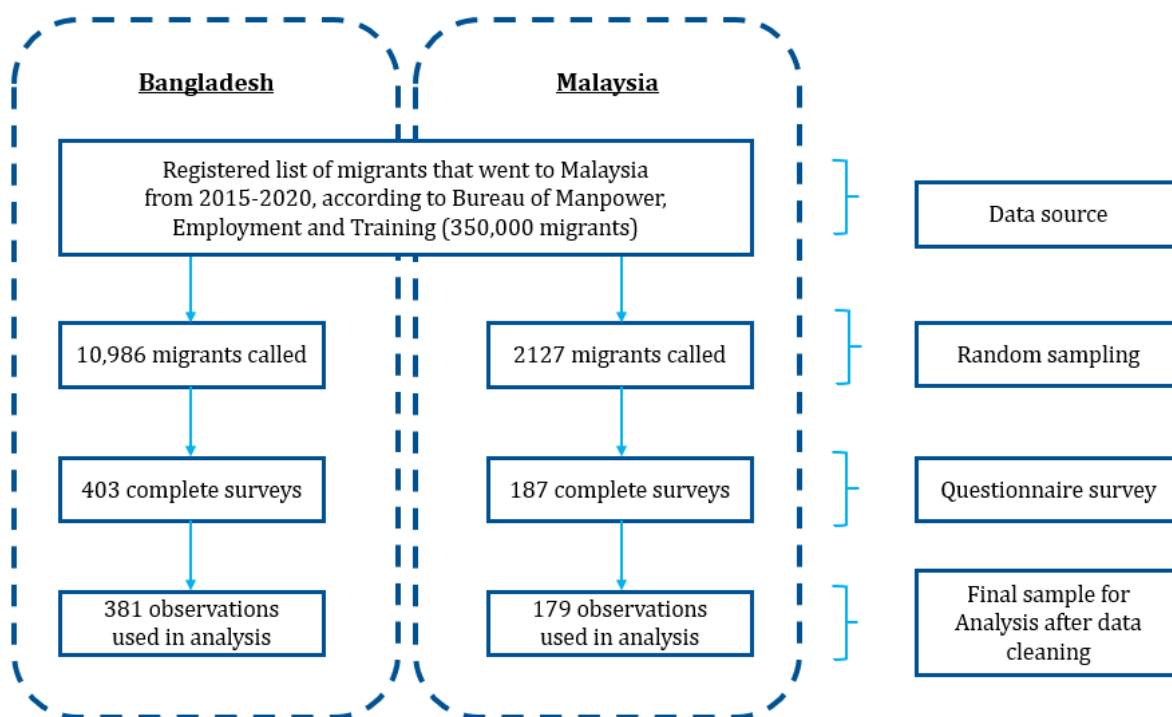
Bangladesh

Malaysia

Registered list of migrants that went to Malaysia from 2015-2020, according to Bureau of Manpower, Employment and Training (350,000 migrants)

Data source

10,986 migrants called

2127 migrants called

Random sampling

403 complete surveys

187 complete surveys

Questionnaire survey

381 observations used in analysis

179 observations used in analysis

Final sample for Analysis after data cleaning